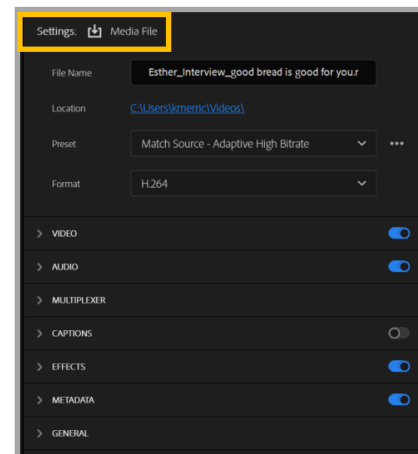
Settings. Media File

File Name
Esther_Interview_good bread is good for you.r

Location
C:\Users\kmerric\Videos\

Preset
Match Source - Adaptive High Bitrate

Format
H.264

VIDEO

AUDIO

MULTIPLEXER

CAPTIONS

EFFECTS

METADATA

GENERAL